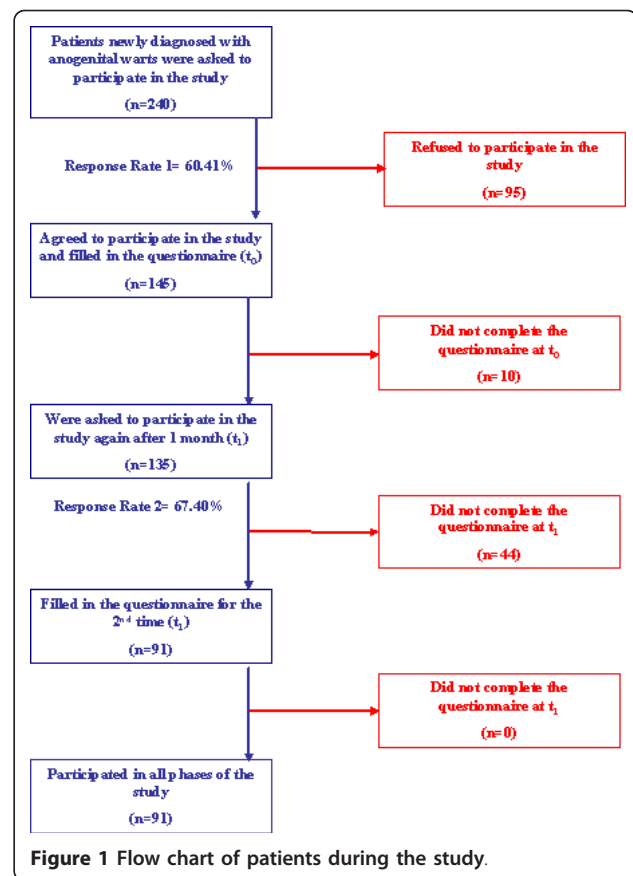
Patients newly diagnosed with anogenital warts were asked to participate in the study

(n=240)

Response Rate 1= 60.41%

Refused to participate in the study

(n=95)

Agreed to participate in the study and filled in the questionnaire ($t_0$)

(n=145)

Did not complete the questionnaire at $t_0$

(n=10)

Were asked to participate in the study again after 1 month ($t_1$)

(n=135)

Response Rate 2= 67.40%

Did not complete the questionnaire at $t_1$

(n=44)

Filled in the questionnaire for the $2^{nd}$ time ($t_1$)

(n=91)

Did not complete the questionnaire at $t_1$

(n=0)

Participated in all phases of the study

(n=91)

Figure 1 Flow chart of patients during the study.